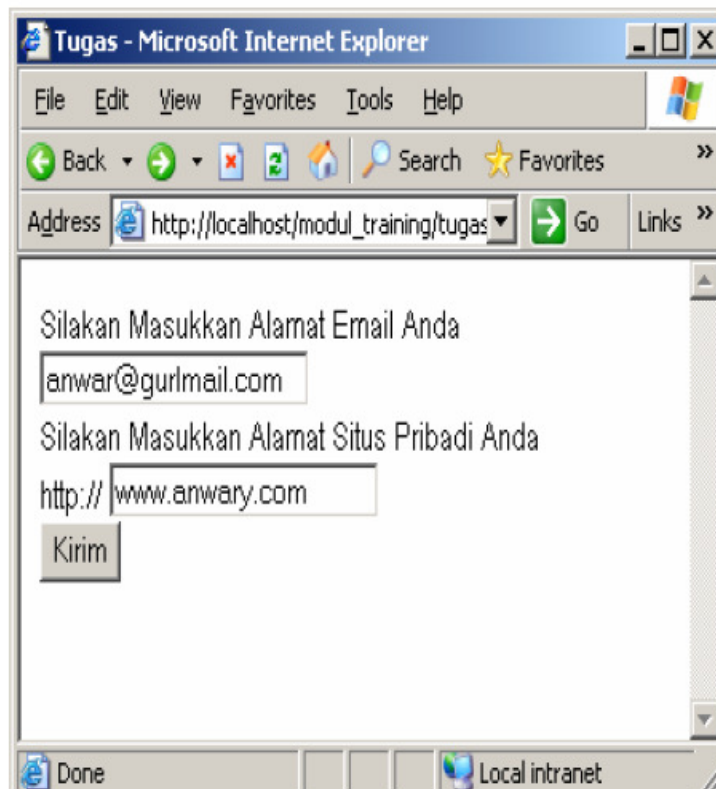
Tugas - Microsoft Internet Explorer

File Edit View Favorites Tools Help

Back Search Favorites

Address http://localhost/modul_training/tugas Go Links »

Silakan Masukkan Alamat Email Anda

anwar@gurlmail.com

Silakan Masukkan Alamat Situs Pribadi Anda

http:// www.anwary.com

Kirim

Done Local intranet